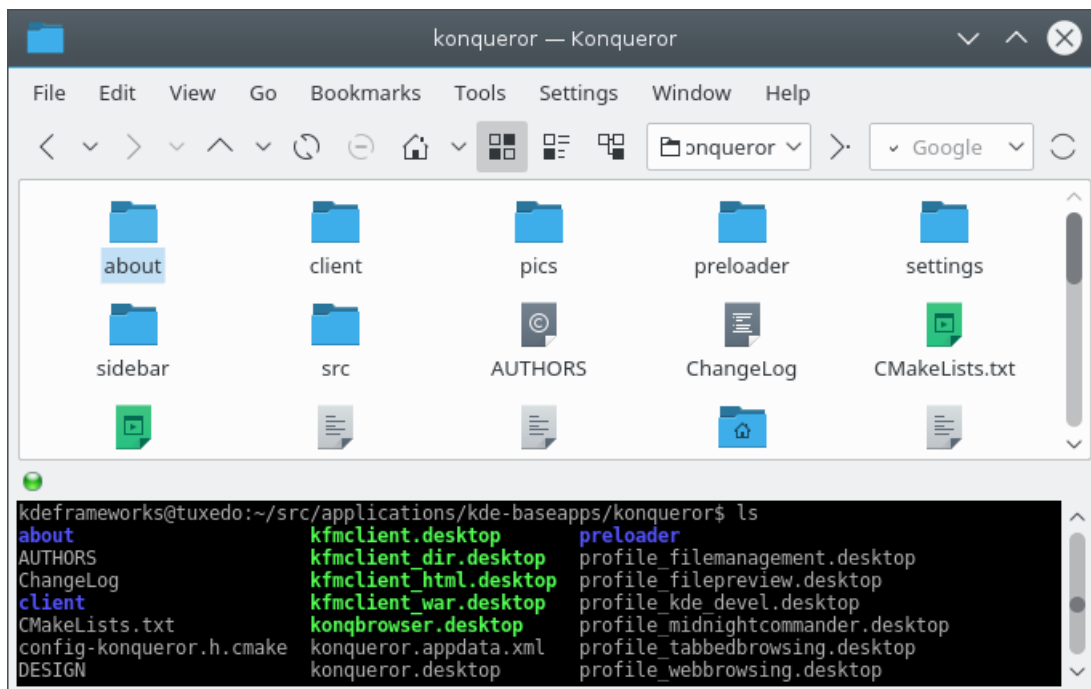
konqueror — Konqueror

File Edit View Go Bookmarks Tools Settings Window Help

onqueror

Google

about
client
pics
preloader
settings
sidebar
src
AUTHORS
ChangeLog
CMakeLists.txt

kdeframeworks@tuxedo:~/src/applications/kde-baseapps/konqueror$ ls

about
AUTHORS
ChangeLog
client
CMakeLists.txt
config-konqueror.h.cmake
DESIGN

kfmclient.desktop
kfmclient_dir.desktop
kfmclient_html.desktop
kfmclient_war.desktop
konqbrowser.desktop
konqueror.appdata.xml
konqueror.desktop

preloader
profile_filemanagement.desktop
profile_filepreview.desktop
profile_kde_devel.desktop
profile_midnightcommander.desktop
profile_tabbedbrowsing.desktop
profile_webbrowsing.desktop